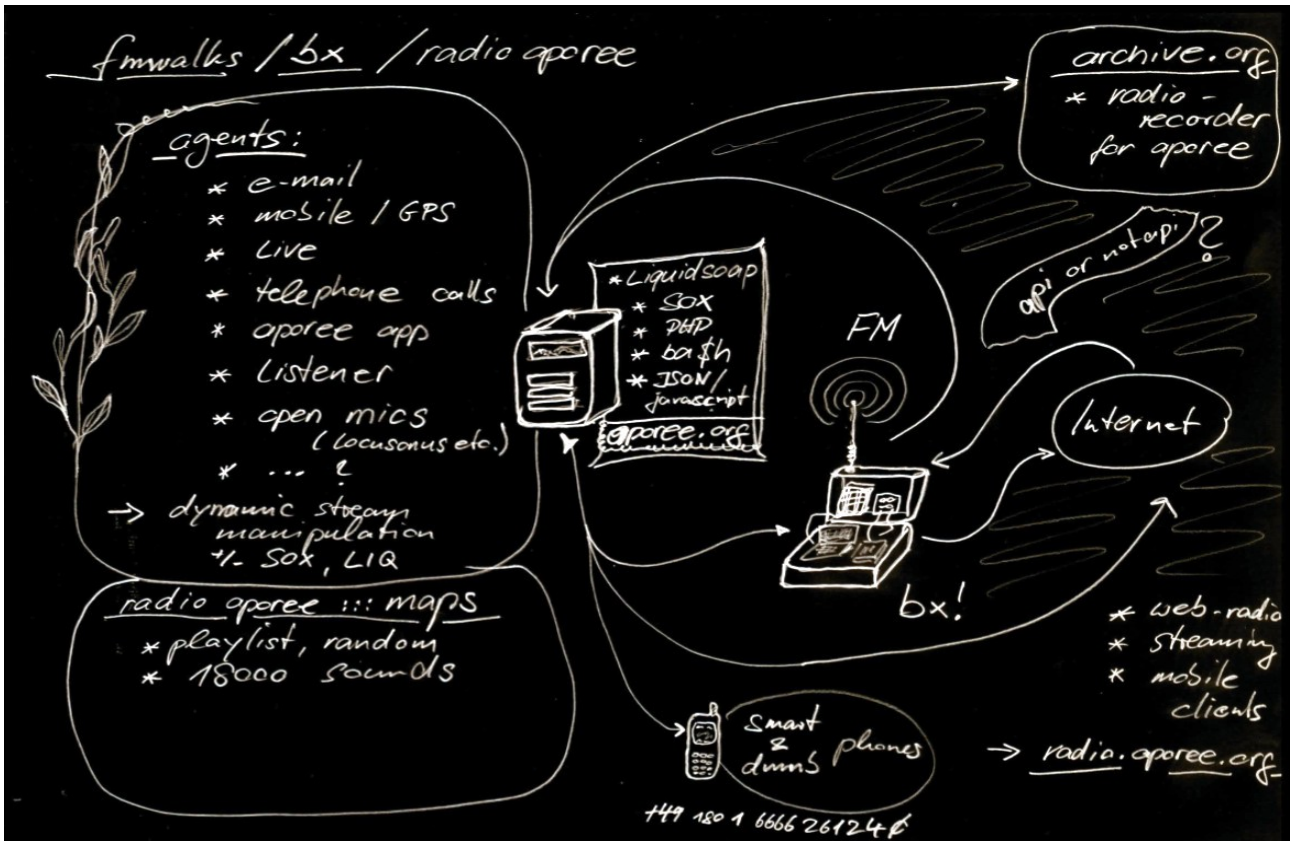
fmwalks / bx / radio aporee

agents:
* e-mail
* mobile / GPS
* Live
* telephone calls
* aporee app
* Listener
* open mics (Locusonus etc.)
* ... ?
→ dynamic stream manipulation +/- SOX, LIQ

radio aporee ::: maps
* playlist, random
* 18000 sounds

* Liquidsoap
* SOX
* PHP
* ba$h
* JSON/ javascript
aporee.org

archive.org
* radio-recorder for aporee

api or not api?

FM

Internet

bx!

* web-radio
* streaming
* mobile clients

→ radio.aporee.org

Smart & dumb phones

+49 180 1 6666 26124 €